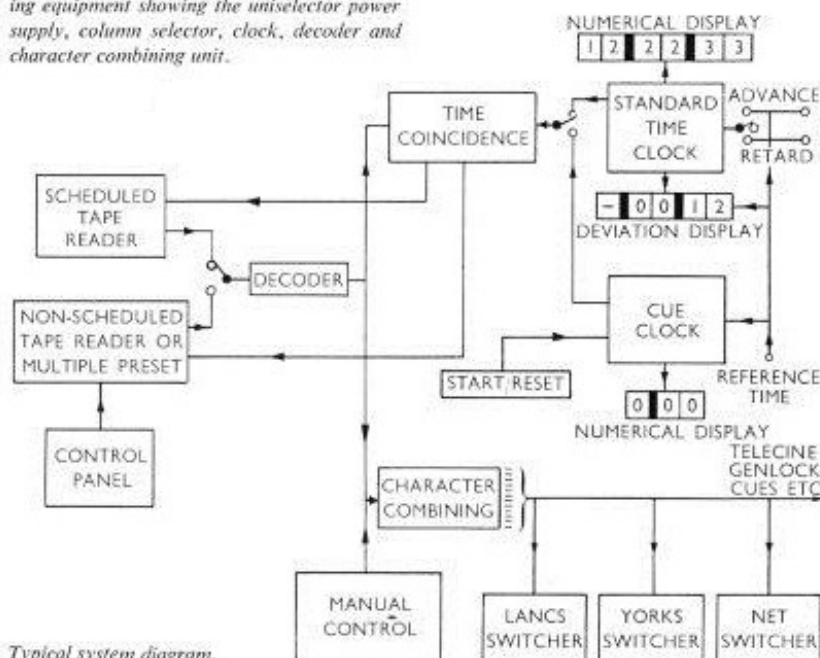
ing equipment showing the uniselector power supply, column selector, clock, decoder and character combining unit.

NUMERICAL DISPLAY
1 2 2 2 3 3

TIME COINCIDENCE

STANDARD TIME CLOCK

ADVANCE

RETARD

SCHEDULED TAPE READER

- 0 0 1 2
DEVIATION DISPLAY

DECODER

NON-SCHEDULED TAPE READER OR MULTIPLE PRESET

CUE CLOCK

START/RESET

REFERENCE TIME

0 0 0
NUMERICAL DISPLAY

CONTROL PANEL

TELECINE GENLOCK CUES ETC

CHARACTER COMBINING

MANUAL CONTROL

LANCS SWITCHER

YORKS SWITCHER

NET SWITCHER

Typical system diagram.